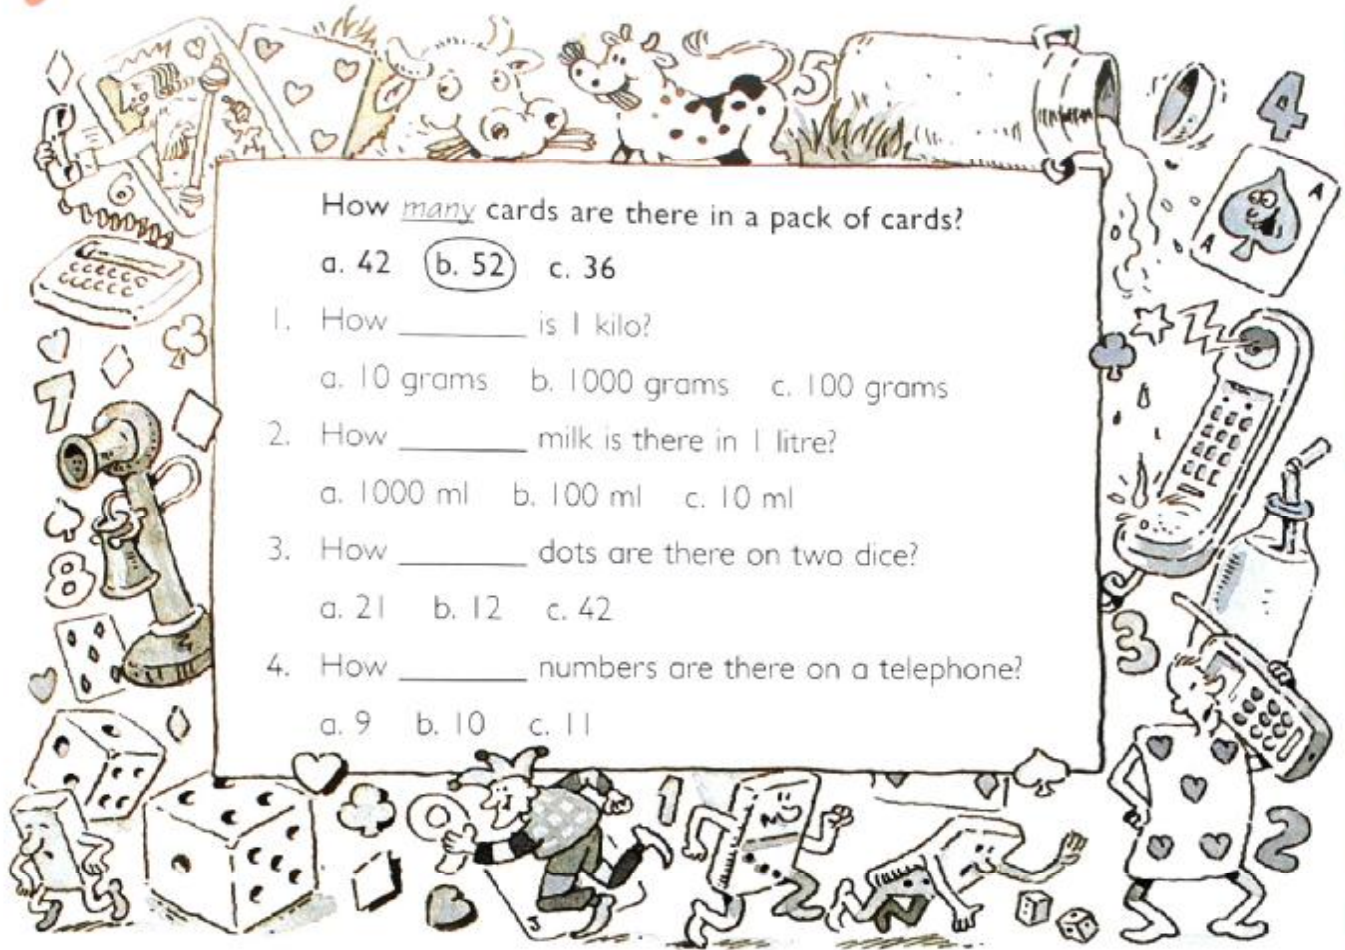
How many cards are there in a pack of cards?

a. 42 b. 52 c. 36

1. How ________ is 1 kilo?

a. 10 grams b. 1000 grams c. 100 grams

2. How ________ milk is there in 1 litre?

a. 1000 ml b. 100 ml c. 10 ml

3. How ________ dots are there on two dice?

a. 21 b. 12 c. 42

4. How ________ numbers are there on a telephone?

a. 9 b. 10 c. 11

6 5 4 A A 7 8 3 9 1 2